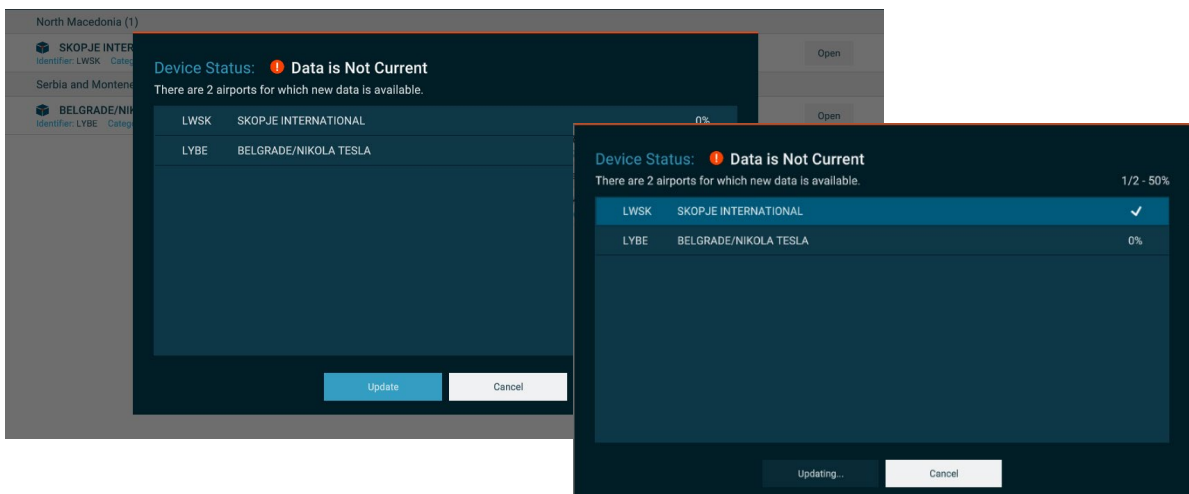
North Macedonia (1)

SKOPJE INTER
Identifier: LWSK Categ

Open

Serbia and Montene

BELGRADE/NIK
Identifier: LYBE Categ

Open

Device Status: ! Data is Not Current
There are 2 airports for which new data is available.

| LWSK | SKOPJE INTERNATIONAL | 0% |
|---|---|---|
| LYBE | BELGRADE/NIKOLA TESLA | |

Update

Cancel

Device Status: ! Data is Not Current
There are 2 airports for which new data is available.
1/2 - 50%

| LWSK | SKOPJE INTERNATIONAL | ✓ |
|---|---|---|
| LYBE | BELGRADE/NIKOLA TESLA | 0% |

Updating...

Cancel